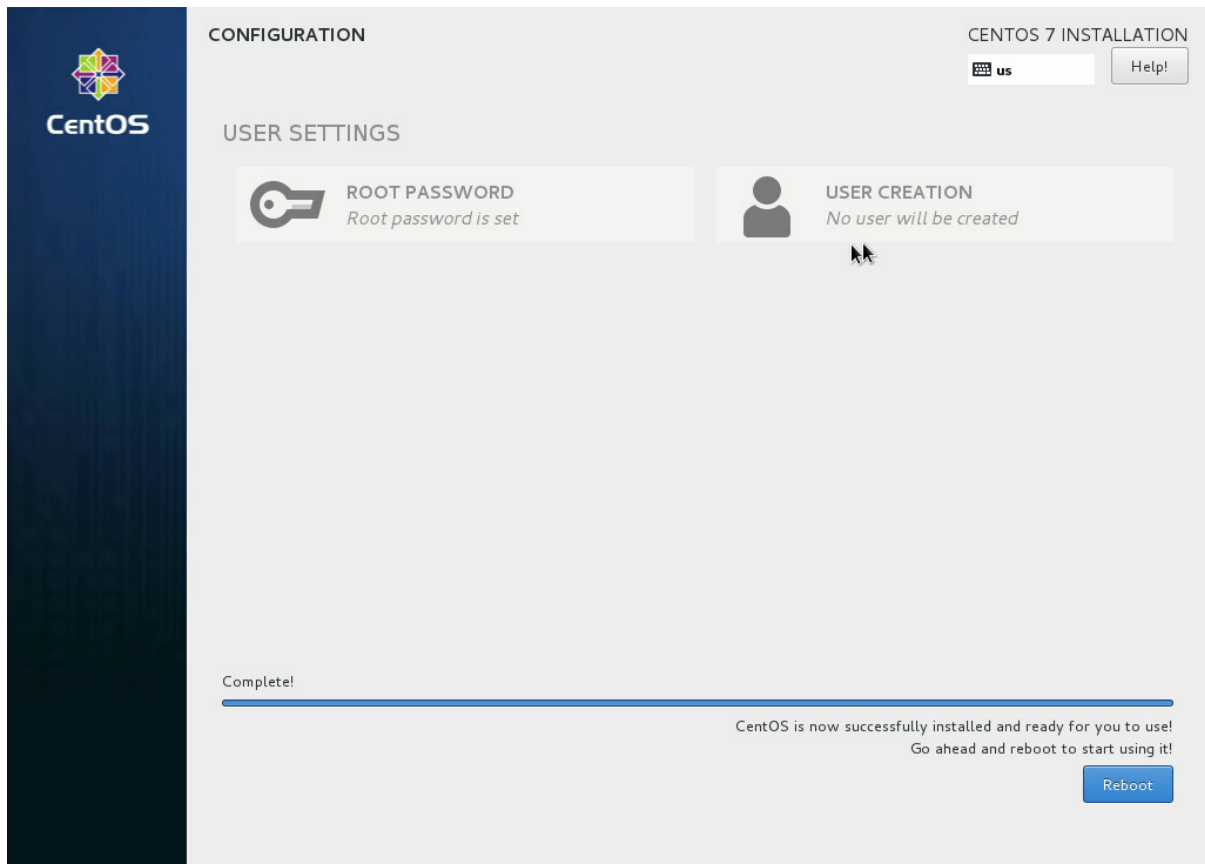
CentOS

CONFIGURATION

CENTOS 7 INSTALLATION

us

Help!

USER SETTINGS

ROOT PASSWORD
Root password is set

USER CREATION
No user will be created

Complete!

CentOS is now successfully installed and ready for you to use!
Go ahead and reboot to start using it!

Reboot